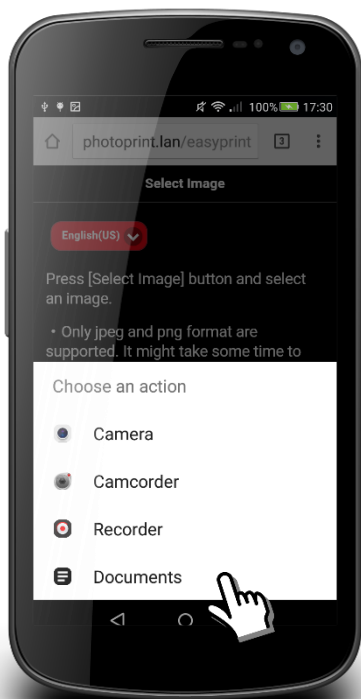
100% 17:30

photoprint.lan/easyprint

3

Select Image

English(US)

Press [Select Image] button and select an image.

• Only jpeg and png format are supported. It might take some time to

Choose an action

Camera

Camcorder

Recorder

Documents